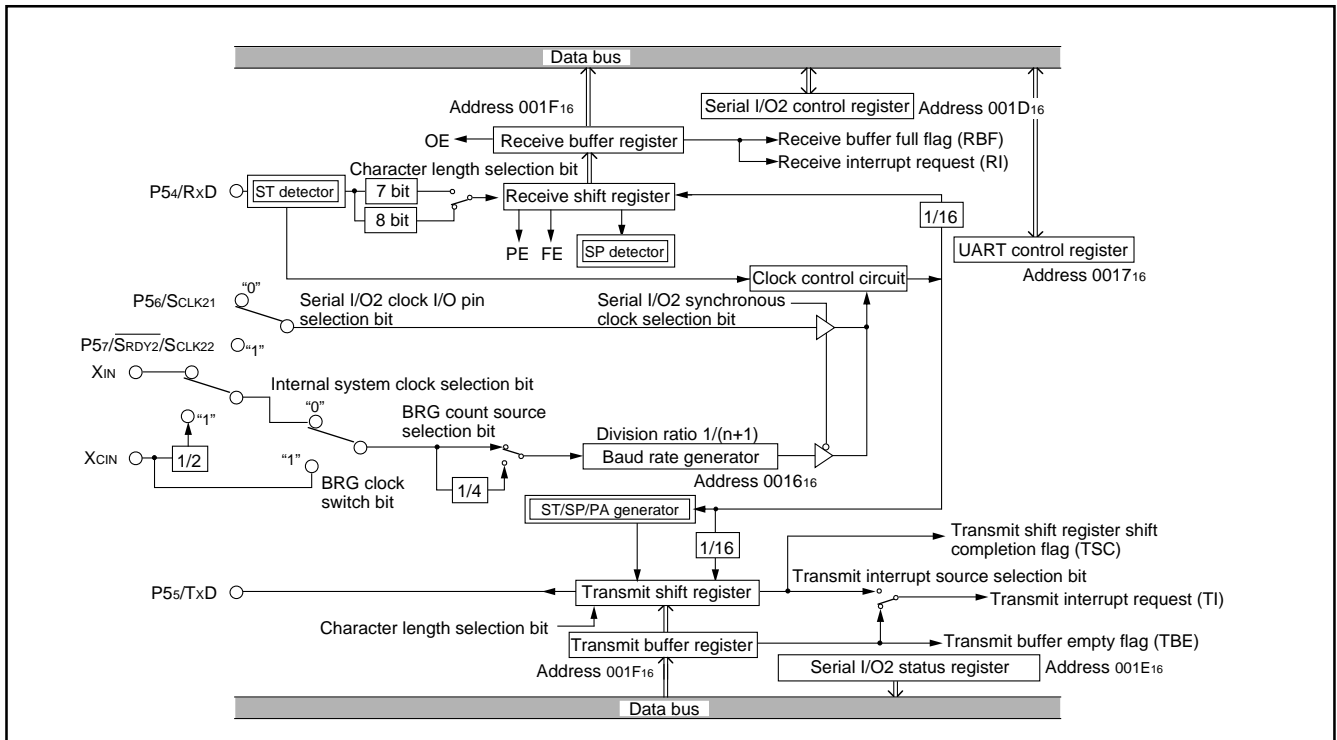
Data bus

Address 001F$_{16}$

Serial I/O2 control register

Address 001D$_{16}$

OE

Receive buffer register

Receive buffer full flag (RBF)

Receive interrupt request (RI)

Character length selection bit

P5$_4$/RxD

ST detector

7 bit

8 bit

Receive shift register

1/16

PE FE

SP detector

UART control register

Address 0017$_{16}$

Clock control circuit

P5$_6$/S$_{CLK21}$

"0"

Serial I/O2 clock I/O pin selection bit

Serial I/O2 synchronous clock selection bit

P5$_7$/$\overline{S_{RDY2}}$/S$_{CLK22}$

"1"

X$_{IN}$

Internal system clock selection bit

"0"

"1"

BRG count source selection bit

Division ratio 1/(n+1)

X$_{CIN}$

1/2

"1"

Baud rate generator

BRG clock switch bit

1/4

Address 0016$_{16}$

ST/SP/PA generator

1/16

Transmit shift register shift completion flag (TSC)

Transmit interrupt source selection bit

P5$_5$/TxD

Transmit shift register

Transmit interrupt request (TI)

Character length selection bit

Transmit buffer register

Transmit buffer empty flag (TBE)

Address 001F$_{16}$

Serial I/O2 status register

Address 001E$_{16}$

Data bus